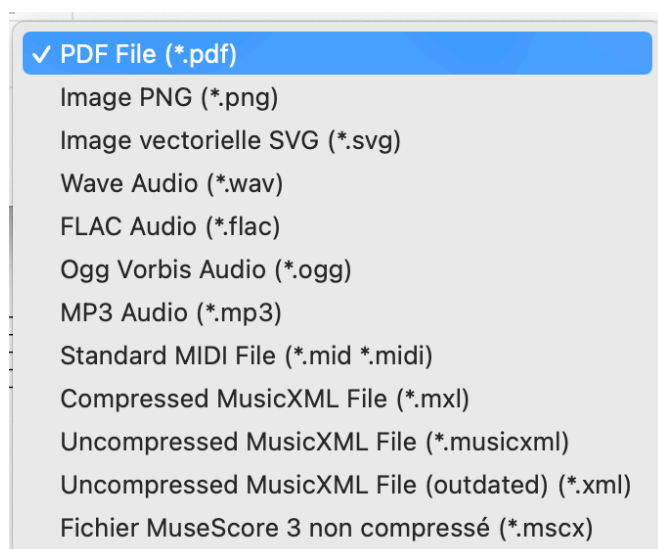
✓ PDF File (*.pdf)
Image PNG (*.png)
Image vectorielle SVG (*.svg)
Wave Audio (*.wav)
FLAC Audio (*.flac)
Ogg Vorbis Audio (*.ogg)
MP3 Audio (*.mp3)
Standard MIDI File (*.mid *.midi)
Compressed MusicXML File (*.mxl)
Uncompressed MusicXML File (*.musicxml)
Uncompressed MusicXML File (outdated) (*.xml)
Fichier MuseScore 3 non compressé (*.mscx)